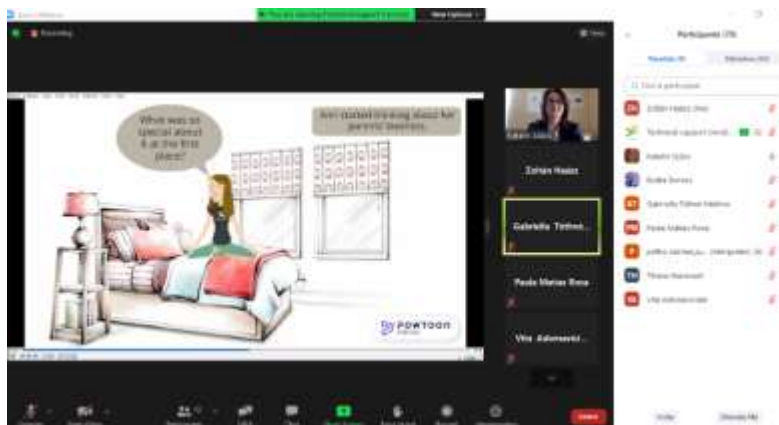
Recording

What was so special about it at the first place?

Ann started thinking about her parents' divorce.

POWTOON

Zoltan Haasz

Gabriella Tóthné...

Paula Matias Rosa

Vita Adomavici...

Participants (79)

Zoltan Haasz (Host)

Technical support (Vesd...

Katalin Sz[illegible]

Kvetka Sarova

Gabriella Tóthné Halácsi

Paula Matias Rosa

Timea Horváth

Vita Adomaviciute

Leave